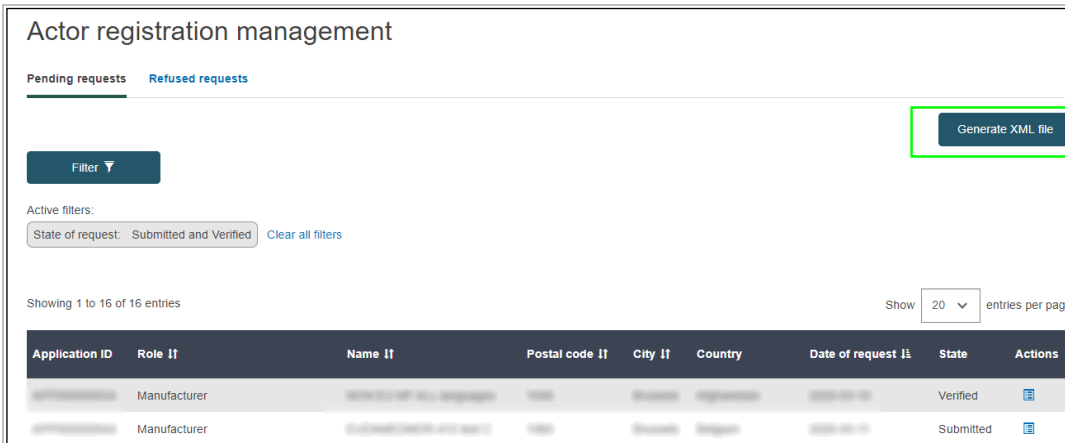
Actor registration management

Pending requests Refused requests

Generate XML file

Filter

Active filters:

State of request: Submitted and Verified Clear all filters

Showing 1 to 16 of 16 entries

Show 20 entries per pag

| Application ID | Role | Name | Postal code | City | Country | Date of request | State | Actions |
|---|---|---|---|---|---|---|---|---|
| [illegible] | Manufacturer | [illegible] | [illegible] | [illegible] | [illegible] | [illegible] | Verified | |
| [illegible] | Manufacturer | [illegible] | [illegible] | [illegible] | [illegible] | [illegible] | Submitted | |